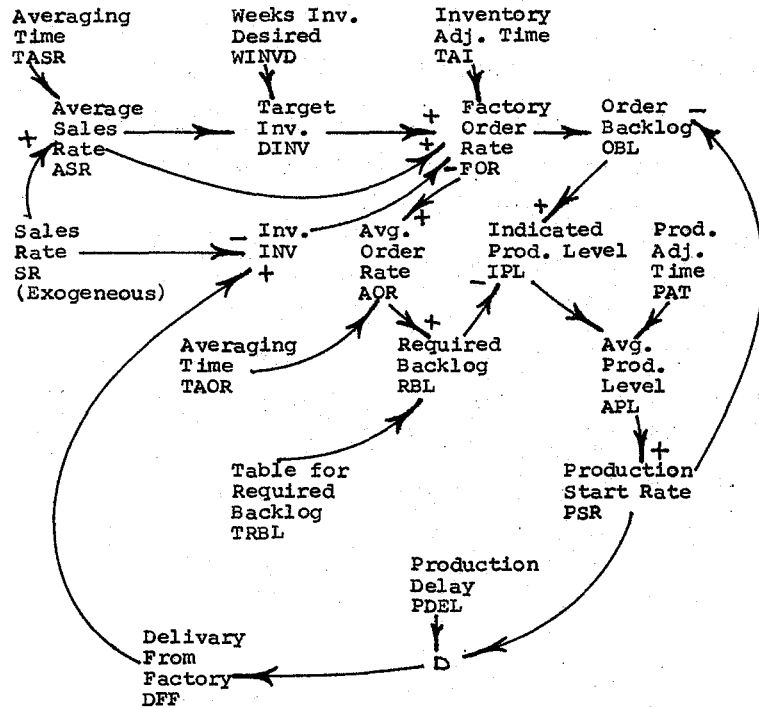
Averaging Time TASR

Weeks Inv. Desired WINVD

Inventory Adj. Time TAI

Average Sales Rate ASR

Target Inv. DINV

Factory Order Rate FOR

Order Backlog OBL

+

+

+

−

−

Sales Rate SR (Exogeneous)

Inv. INV

Avg. Order Rate AOR

Indicated Prod. Level IPL

Prod. Adj. Time PAT

−

+

+

+

−

Averaging Time TAOR

Required Backlog RBL

Avg. Prod. Level APL

+

+

Table for Required Backlog TRBL

Production Start Rate PSR

+

Production Delay PDEL

Delivary From Factory DFF

D